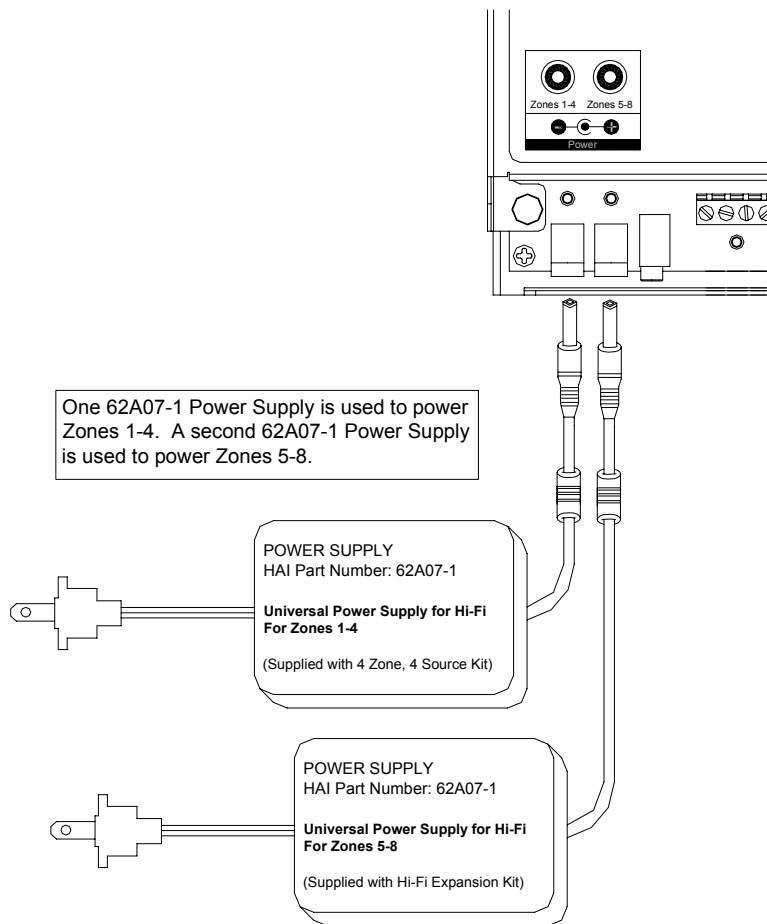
Zones 1-4 Zones 5-8

Power

One 62A07-1 Power Supply is used to power Zones 1-4. A second 62A07-1 Power Supply is used to power Zones 5-8.

POWER SUPPLY
HAI Part Number: 62A07-1

**Universal Power Supply for Hi-Fi**
**For Zones 1-4**

(Supplied with 4 Zone, 4 Source Kit)

POWER SUPPLY
HAI Part Number: 62A07-1

**Universal Power Supply for Hi-Fi**
**For Zones 5-8**

(Supplied with Hi-Fi Expansion Kit)